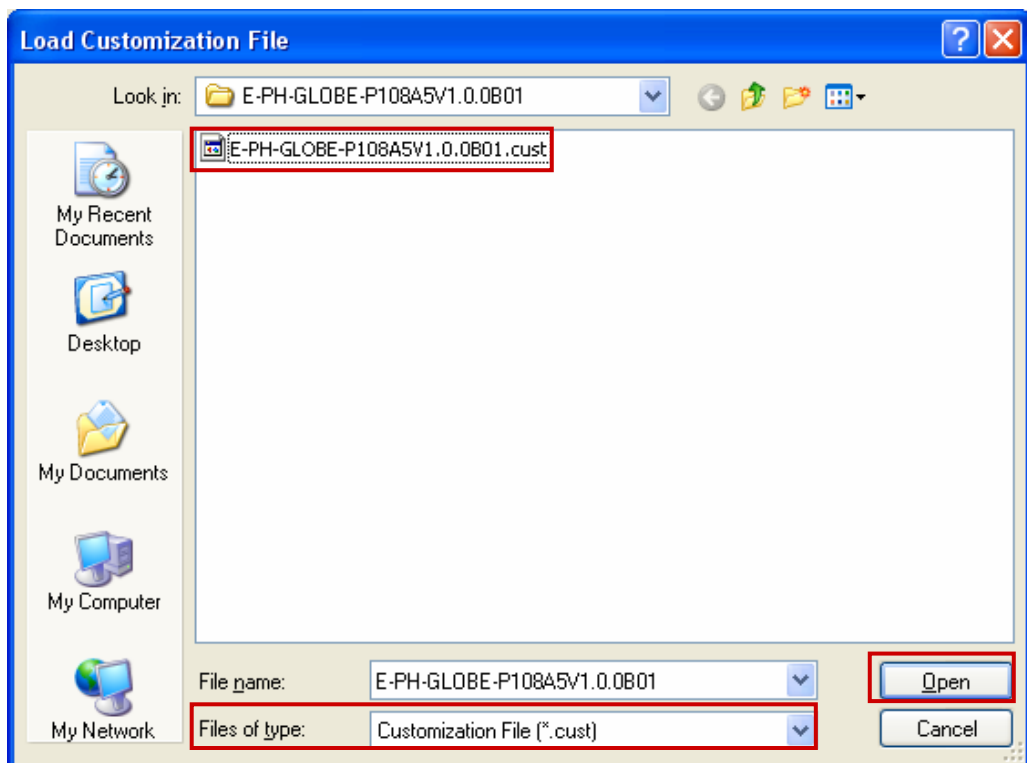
Load Customization File

Look in: E-PH-GLOBE-P108A5V1.0.0B01

E-PH-GLOBE-P108A5V1.0.0B01.cust

My Recent Documents

Desktop

My Documents

My Computer

My Network

File name: E-PH-GLOBE-P108A5V1.0.0B01

Files of type: Customization File (*.cust)

Open

Cancel